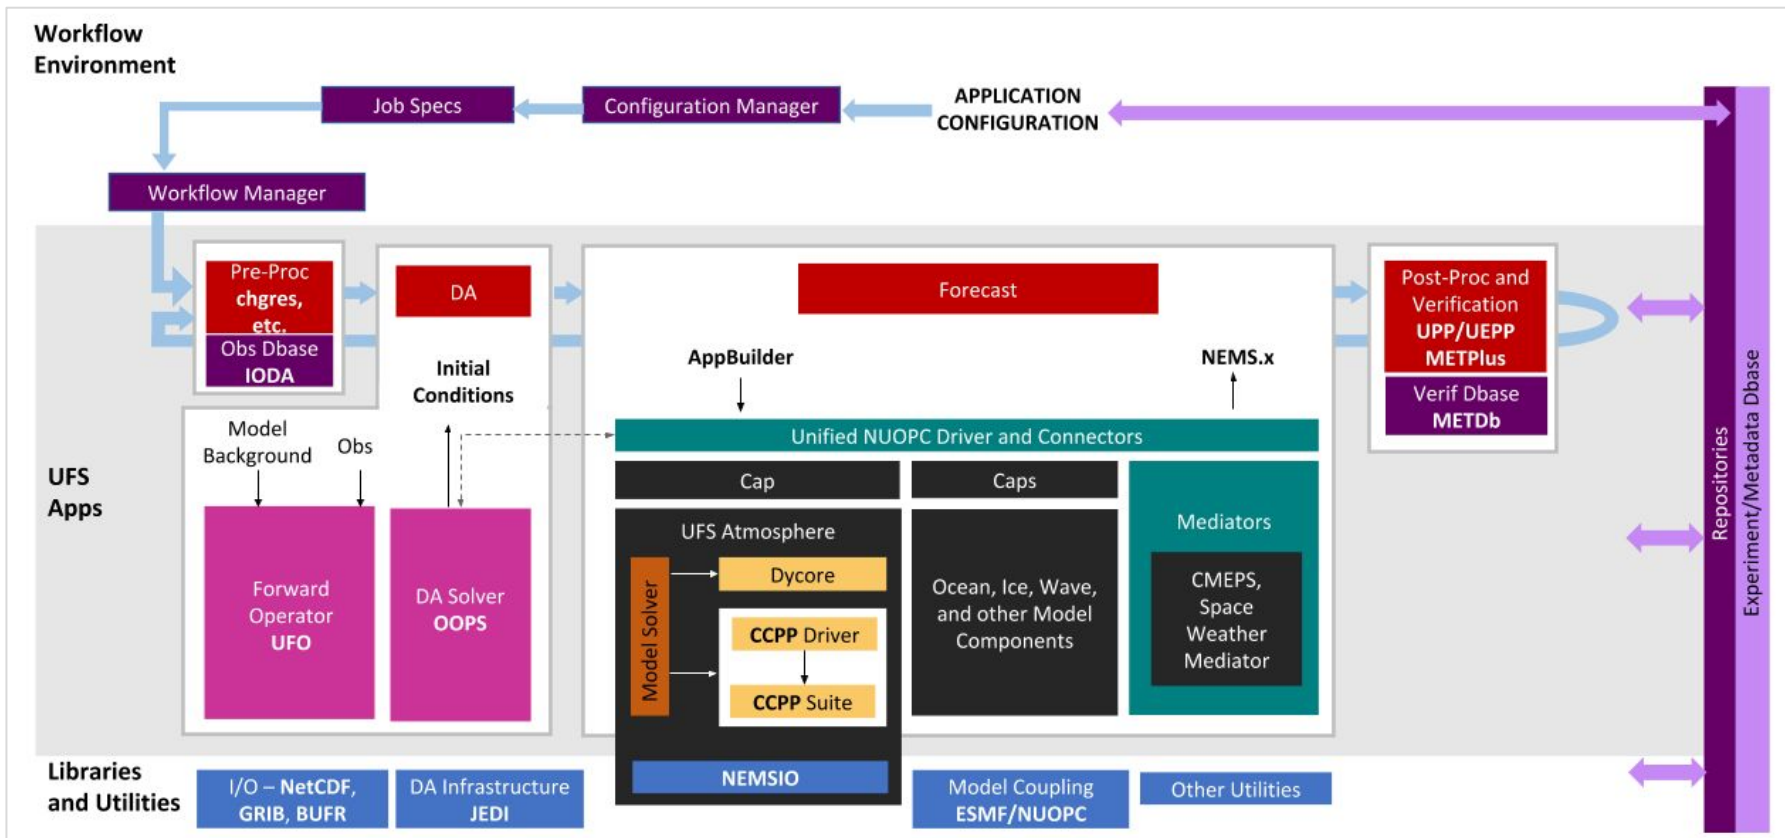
Workflow Environment

Job Specs

Configuration Manager

APPLICATION CONFIGURATION

Workflow Manager

UFS Apps

Pre-Proc chgres, etc.

Obs Dbase IODA

DA

Initial Conditions

Model Background

Obs

Forward Operator UFO

DA Solver OOPS

Forecast

AppBuilder

NEMS.x

Unified NUOPC Driver and Connectors

Cap

Caps

UFS Atmosphere

Model Solver

Dycore

CCPP Driver

CCPP Suite

NEMSIO

Ocean, Ice, Wave, and other Model Components

Mediators

CMEPS, Space Weather Mediator

Post-Proc and Verification UPP/UEPP METPlus

Verif Dbase METDb

Repositories

Experiment/Metadata Dbase

Libraries and Utilities

I/O – NetCDF, GRIB, BUFR

DA Infrastructure JEDI

Model Coupling ESMF/NUOPC

Other Utilities